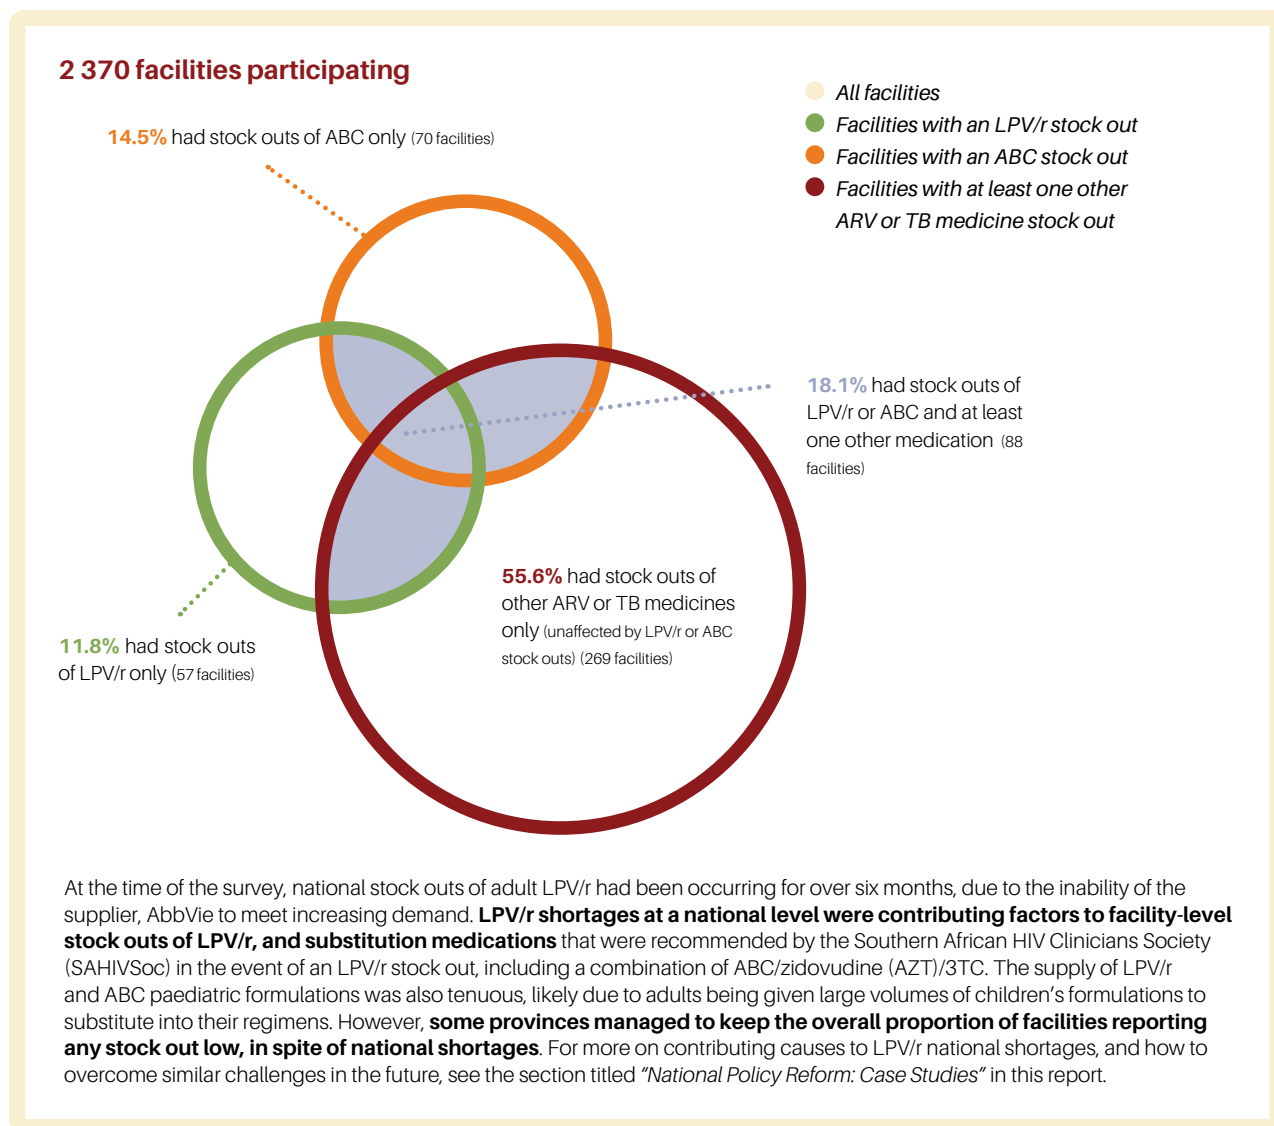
2 370 facilities participating

All facilities
Facilities with an LPV/r stock out
Facilities with an ABC stock out
Facilities with at least one other ARV or TB medicine stock out

14.5% had stock outs of ABC only (70 facilities)

18.1% had stock outs of LPV/r or ABC and at least one other medication (88 facilities)

55.6% had stock outs of other ARV or TB medicines only (unaffected by LPV/r or ABC stock outs) (269 facilities)

11.8% had stock outs of LPV/r only (57 facilities)

At the time of the survey, national stock outs of adult LPV/r had been occurring for over six months, due to the inability of the supplier, AbbVie to meet increasing demand. **LPV/r shortages at a national level were contributing factors to facility-level stock outs of LPV/r, and substitution medications** that were recommended by the Southern African HIV Clinicians Society (SAHIVSoc) in the event of an LPV/r stock out, including a combination of ABC/zidovudine (AZT)/3TC. The supply of LPV/r and ABC paediatric formulations was also tenuous, likely due to adults being given large volumes of children's formulations to substitute into their regimens. However, **some provinces managed to keep the overall proportion of facilities reporting any stock out low, in spite of national shortages**. For more on contributing causes to LPV/r national shortages, and how to overcome similar challenges in the future, see the section titled "National Policy Reform: Case Studies" in this report.